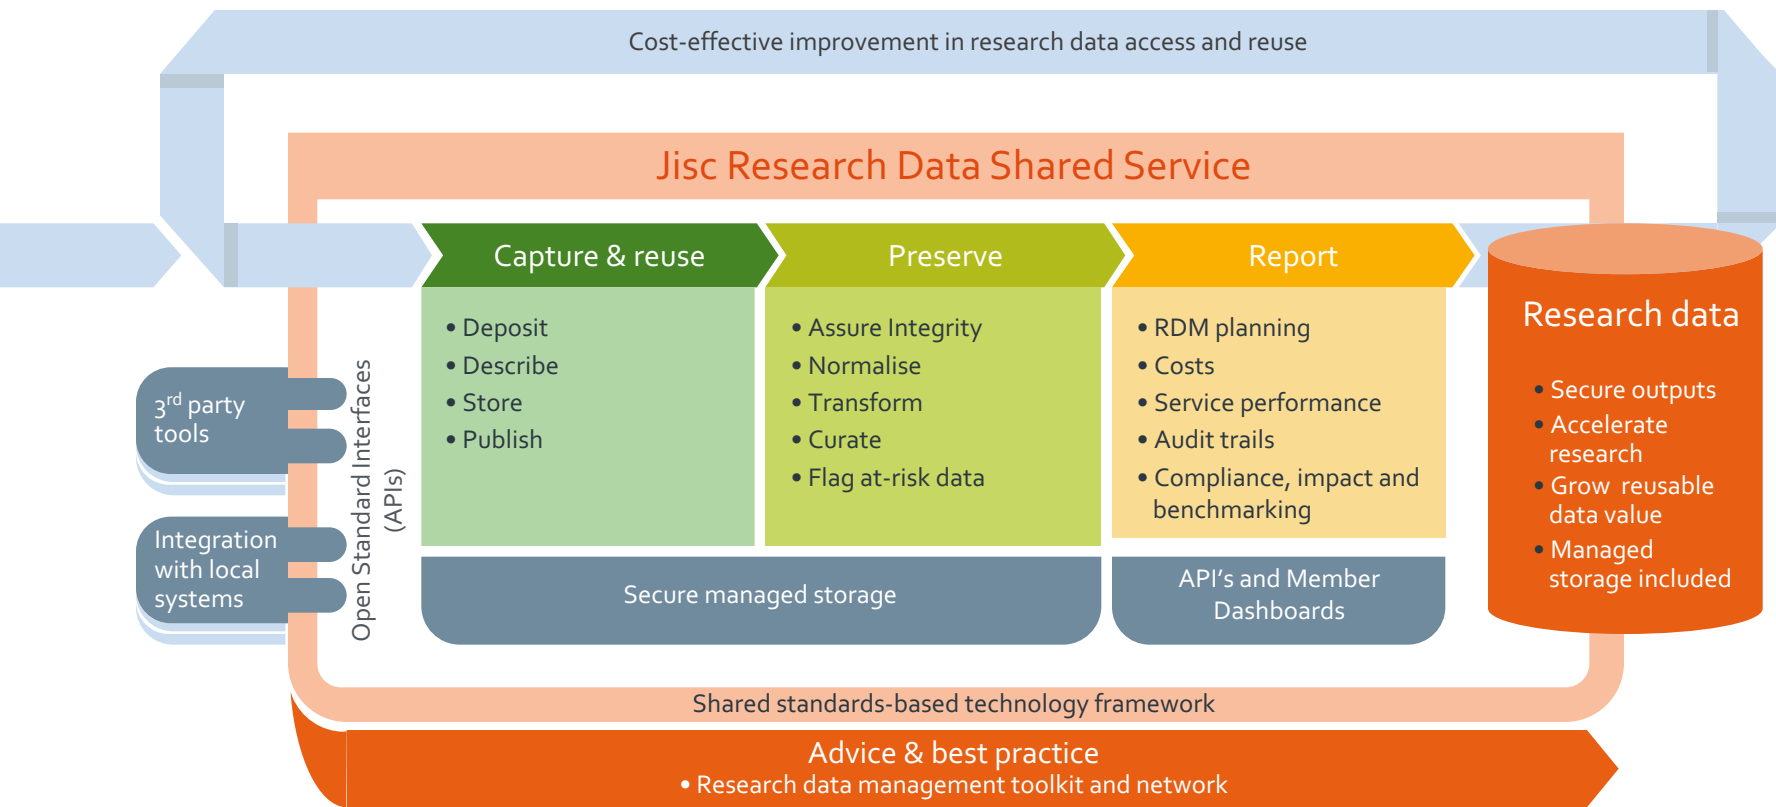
Cost-effective improvement in research data access and reuse

Jisc Research Data Shared Service

Capture & reuse

Preserve

Report

Research data

• Deposit
• Describe
• Store
• Publish

• Assure Integrity
• Normalise
• Transform
• Curate
• Flag at-risk data

• RDM planning
• Costs
• Service performance
• Audit trails
• Compliance, impact and benchmarking

• Secure outputs
• Accelerate research
• Grow reusable data value
• Managed storage included

$3^{rd}$ party tools

Integration with local systems

Open Standard Interfaces (APIs)

Secure managed storage

API's and Member Dashboards

Shared standards-based technology framework

Advice & best practice
• Research data management toolkit and network